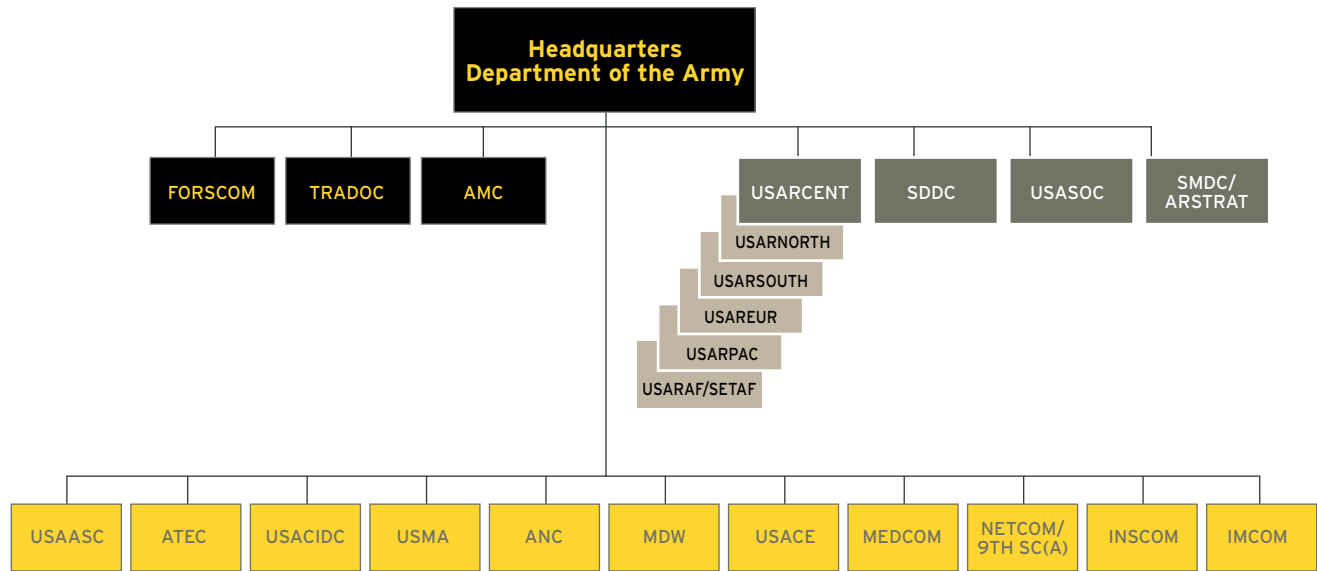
Headquarters
Department of the Army

FORSCOM

TRADOC

AMC

USARCENT

SDDC

USASOC

SMDC/
ARSTRAT

USARNORTH

USARSOUTH

USAREUR

USARPAC

USARAF/SETAF

USAASC

ATEC

USACIDC

USMA

ANC

MDW

USACE

MEDCOM

NETCOM/
9TH SC(A)

INSCOM

IMCOM